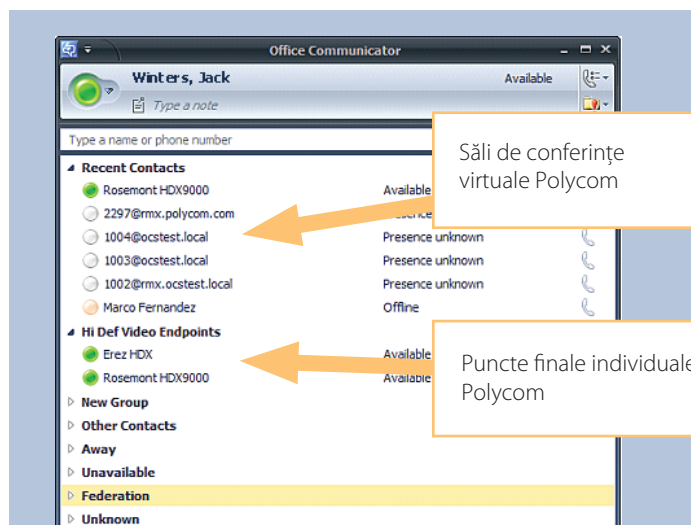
Office Communicator

Winters, Jack
Available
Type a note

Type a name or phone number

Recent Contacts
Rosemont HDX9000 Available
2297@rmx.polycom.com Presence
1004@ocstest.local Presence unknown
1003@ocstest.local Presence unknown
1002@rmx.ocstest.local Presence unknown
Marco Fernandez Offline

Hi Def Video Endpoints
Erez HDX Available
Rosemont HDX9000 Available

New Group
Other Contacts
Away
Unavailable
Federation
Unknown

Săli de conferinţe virtuale Polycom

Puncte finale individuale Polycom